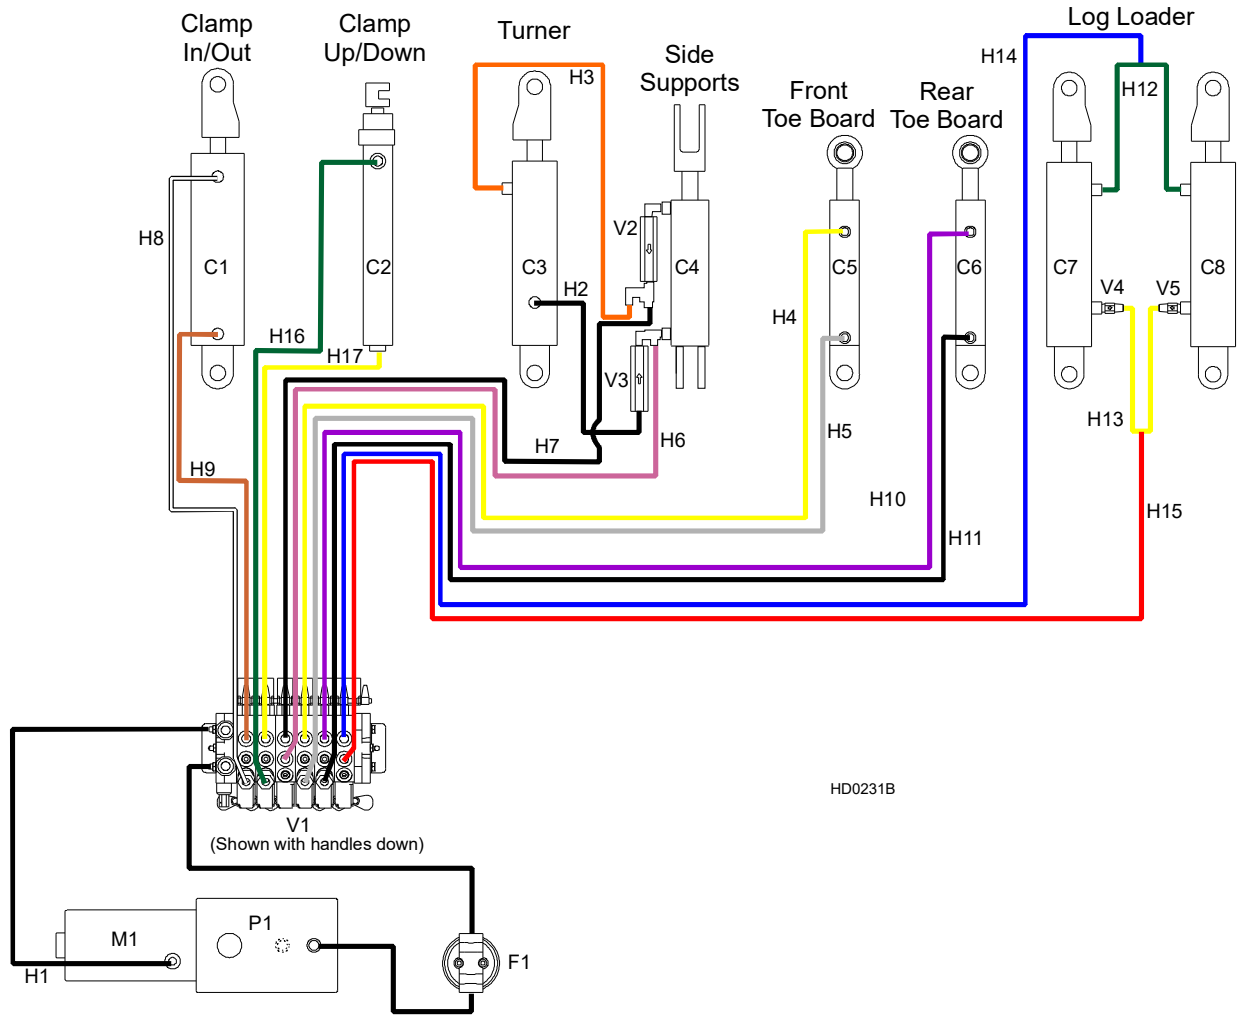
Clamp In/Out

Clamp Up/Down

Turner

Side Supports

Front Toe Board

Rear Toe Board

Log Loader

H14

H12

H3

H8

C1

C2

C3

V2

C4

C5

C6

C7

C8

H2

V4

V5

H16

H17

H4

V3

H13

H7

H6

H5

H9

H10

H15

H11

HD0231B

V1
(Shown with handles down)

P1

M1

F1

H1